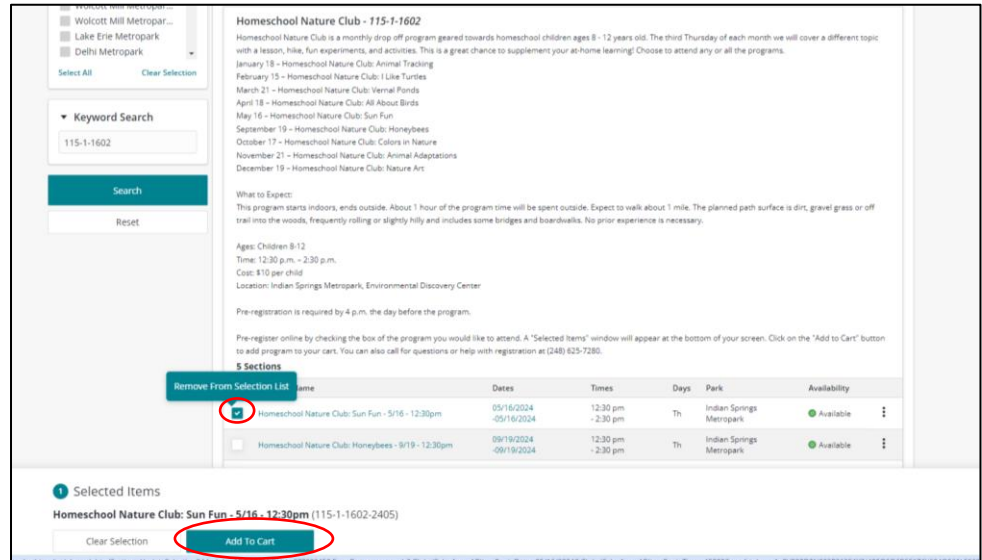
Wolcott Mill Metropar...
Lake Erie Metropark
Delhi Metropark
Select All
Clear Selection

Keyword Search
115-1-1602
Search
Reset

Homeschool Nature Club - 115-1-1602

Homeschool Nature Club is a monthly drop off program geared towards homeschool children ages 8 - 12 years old. The third Thursday of each month we will cover a different topic with a lesson, hike, fun experiments, and activities. This is a great chance to supplement your at-home learning! Choose to attend any or all the programs.
January 18 – Homeschool Nature Club: Animal Tracking
February 15 – Homeschool Nature Club: I Like Turtles
March 21 – Homeschool Nature Club: Vernal Ponds
April 18 – Homeschool Nature Club: All About Birds
May 16 – Homeschool Nature Club: Sun Fun
September 19 – Homeschool Nature Club: Honeybees
October 17 – Homeschool Nature Club: Colors in Nature
November 21 – Homeschool Nature Club: Animal Adaptations
December 19 – Homeschool Nature Club: Nature Art

What to Expect:
This program starts indoors, ends outside. About 1 hour of the program time will be spent outside. Expect to walk about 1 mile. The planned path surface is dirt, gravel grass or off trail into the woods, frequently rolling or slightly hilly and includes some bridges and boardwalks. No prior experience is necessary.

Ages: Children 8-12
Time: 12:30 p.m. – 2:30 p.m.
Cost: $10 per child
Location: Indian Springs Metropark, Environmental Discovery Center

Pre-registration is required by 4 p.m. the day before the program.

Pre-register online by checking the box of the program you would like to attend. A "Selected Items" window will appear at the bottom of your screen. Click on the "Add to Cart" button to add program to your cart. You can also call for questions or help with registration at (248) 625-7280.

5 Sections

Remove From Selection List

| Name | Dates | Times | Days | Park | Availability |
|---|---|---|---|---|---|
| Homeschool Nature Club: Sun Fun - 5/16 - 12:30pm | 05/16/2024 -05/16/2024 | 12:30 pm - 2:30 pm | Th | Indian Springs Metropark | Available |
| Homeschool Nature Club: Honeybees - 9/19 - 12:30pm | 09/19/2024 -09/19/2024 | 12:30 pm - 2:30 pm | Th | Indian Springs Metropark | Available |

1 Selected Items
Homeschool Nature Club: Sun Fun - 5/16 - 12:30pm (115-1-1602-2405)
Clear Selection
Add To Cart